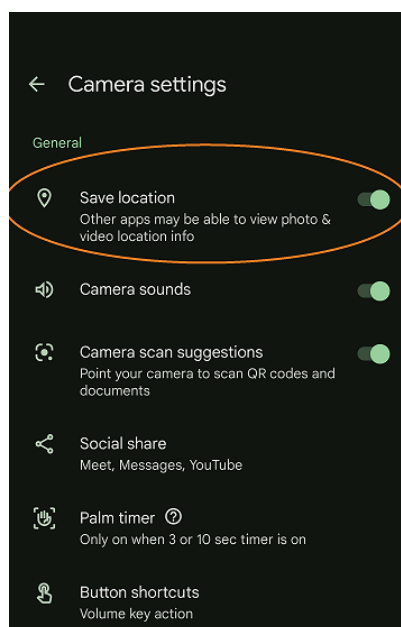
Camera settings

General

Save location
Other apps may be able to view photo & video location info

Camera sounds

Camera scan suggestions
Point your camera to scan QR codes and documents

Social share
Meet, Messages, YouTube

Palm timer
Only on when 3 or 10 sec timer is on

Button shortcuts
Volume key action